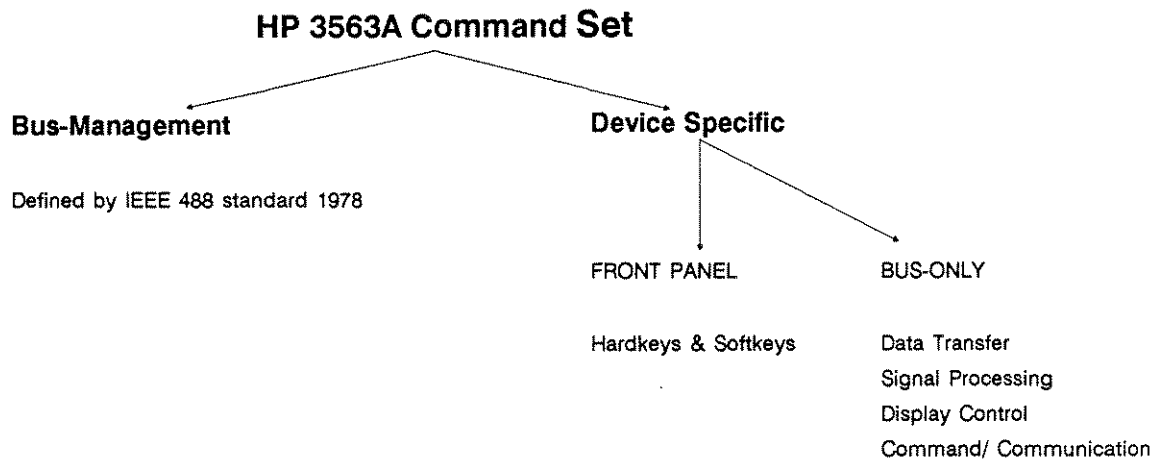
HP 3563A Command Set

Bus-Management

Defined by IEEE 488 standard 1978

Device Specific

FRONT PANEL

Hardkeys & Softkeys

BUS-ONLY

Data Transfer
Signal Processing
Display Control
Command/ Communication